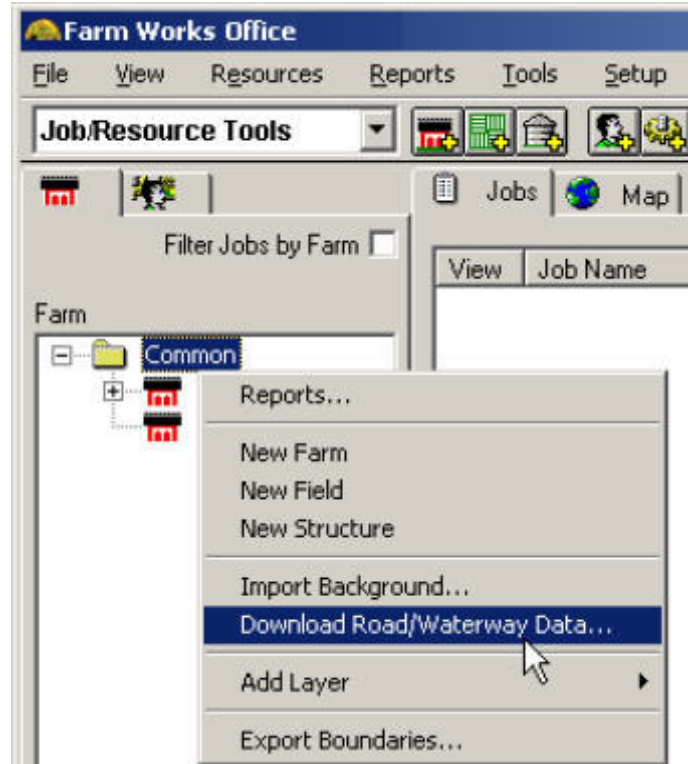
Farm Works Office

File View Resources Reports Tools Setup

Job/Resource Tools

Jobs Map

Filter Jobs by Farm

View Job Name

Farm

Common

Reports...

New Farm
New Field
New Structure

Import Background...
Download Road/Waterway Data...

Add Layer

Export Boundaries...